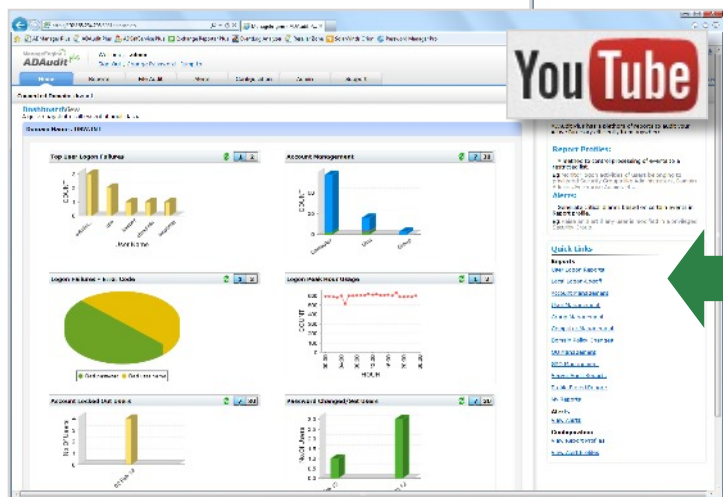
ADAudit Plus

Home

Dashboard View

Top User Logon Failures

Account Management

COUNT

Logon Failures - Error Code

Logon Peak Hour Usage

COUNT

HOUR

Account Locked Out Users

Password Changed/Set Users

Report Profiles:

Alerts

Quick Links

Reports

User Logon Reports

Local Logon Report

Account Management

Configuration

YouTube